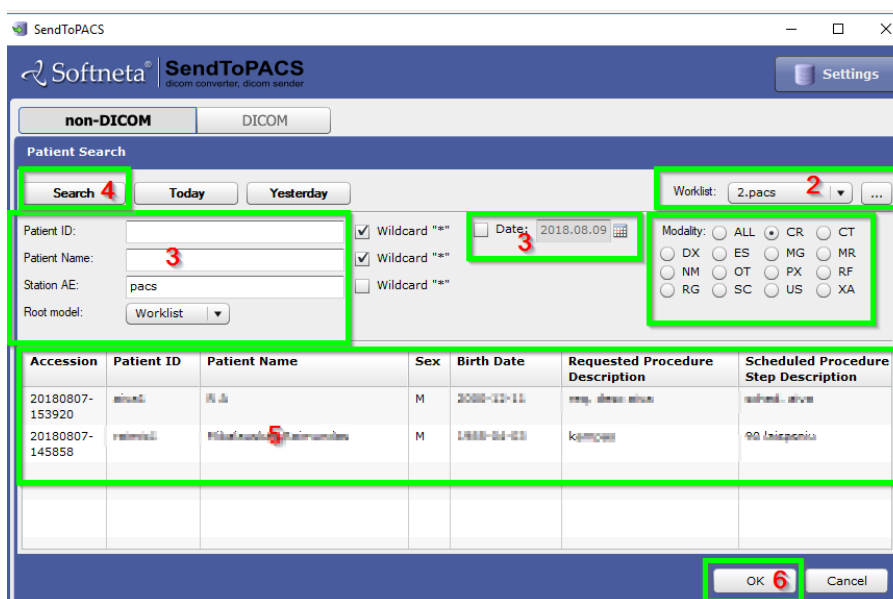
SendToPACS

Softneta® SendToPACS
dicom converter, dicom sender

Settings

non-DICOM
DICOM

Patient Search

Search 4
Today
Yesterday

Worklist: 2.pacs 2 ...

Patient ID:
Patient Name: 3
Station AE: pacs
Root model: Worklist

Wildcard "*"
Wildcard "*"
Wildcard "*"

Date: 2018.08.09 3

Modality: ALL CR CT DX ES MG MR NM OT PX RF RG SC US XA

| Accession | Patient ID | Patient Name | Sex | Birth Date | Requested Procedure Description | Scheduled Procedure Step Description |
|---|---|---|---|---|---|---|
| 20180807-153920 | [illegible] | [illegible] | M | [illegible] | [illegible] | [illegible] |
| 20180807-145858 | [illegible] | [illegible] 5 | M | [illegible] | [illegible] | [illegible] |

OK 6
Cancel